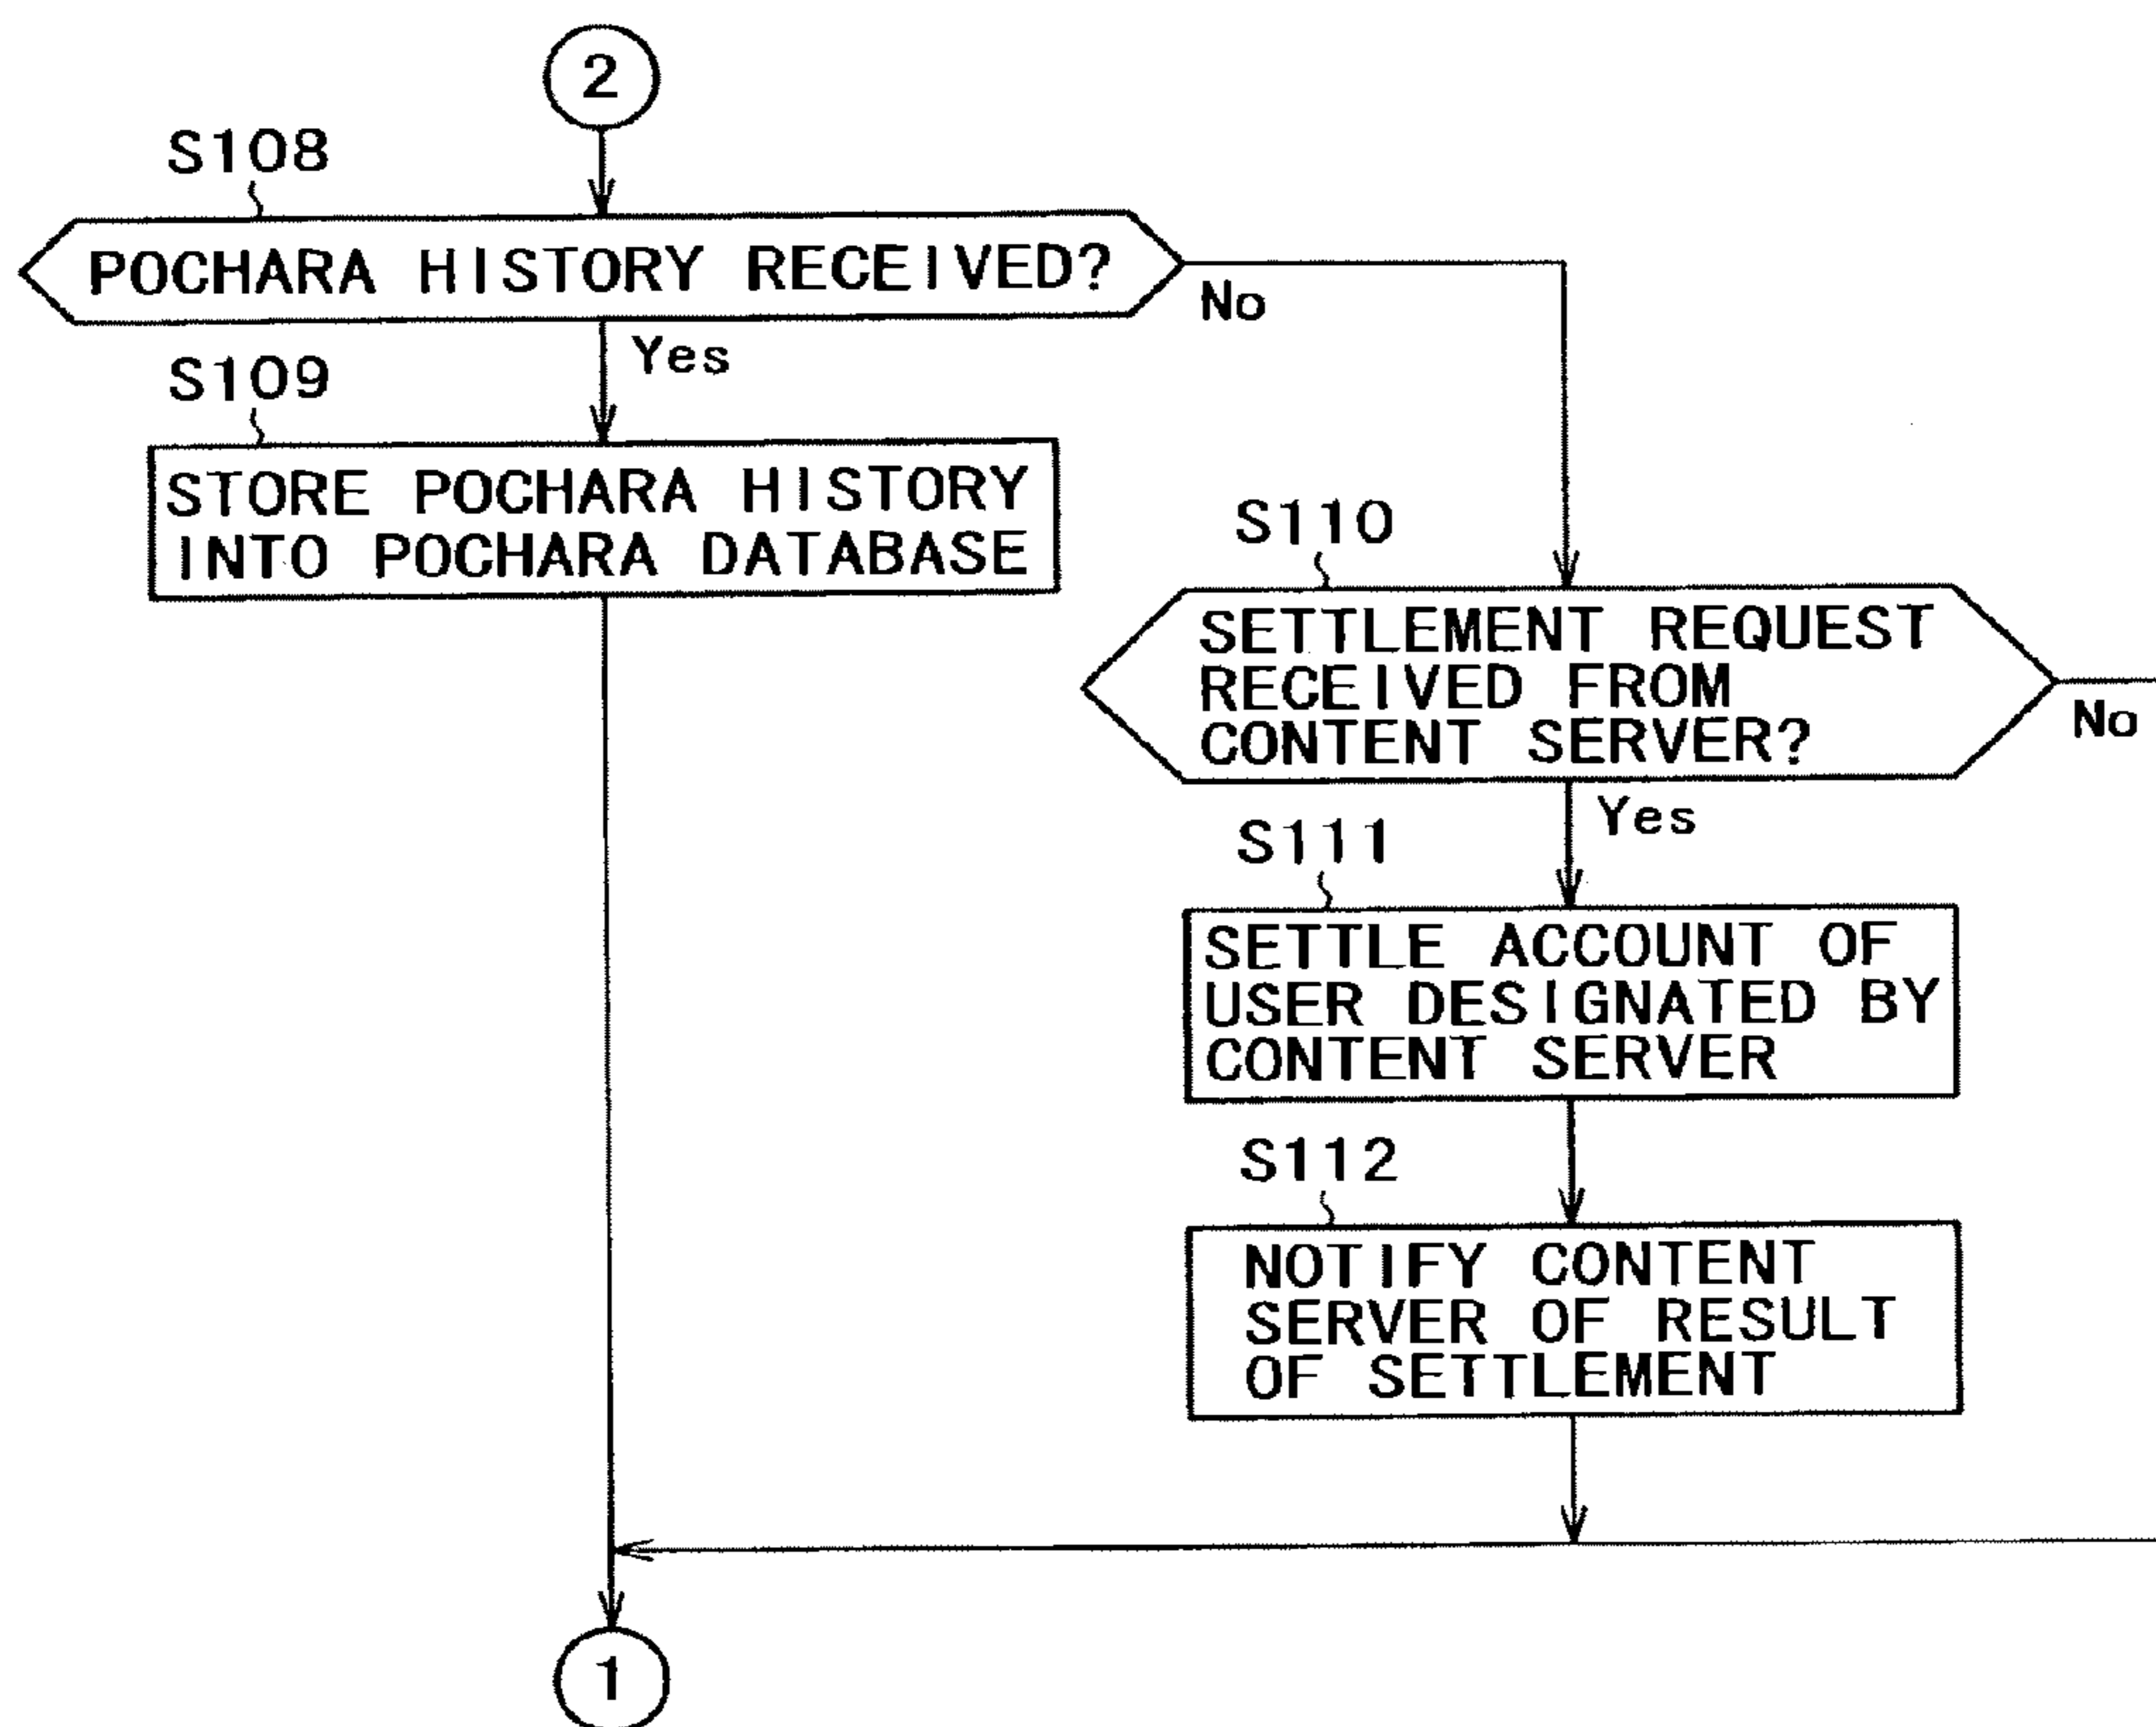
2

S108

POCHARA HISTORY RECEIVED?

No

Yes

S109

STORE POCHARA HISTORY INTO POCHARA DATABASE

S110

SETTLEMENT REQUEST RECEIVED FROM CONTENT SERVER?

No

Yes

S111

SETTLE ACCOUNT OF USER DESIGNATED BY CONTENT SERVER

S112

NOTIFY CONTENT SERVER OF RESULT OF SETTLEMENT

1